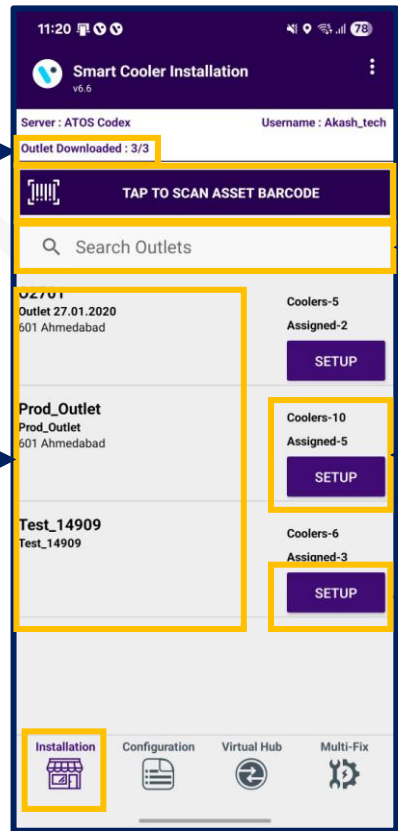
11:20

78

Smart Cooler Installation
v6.6

Server : ATOS Codex
Username : Akash_tech

Outlet Downloaded : 3/3

TAP TO SCAN ASSET BARCODE

Search Outlets

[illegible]
Outlet 27.01.2020
601 Ahmedabad

Coolers-5
Assigned-2
SETUP

Prod_Outlet
Prod_Outlet
601 Ahmedabad

Coolers-10
Assigned-5
SETUP

Test_14909
Test_14909

Coolers-6
Assigned-3
SETUP

Installation
Configuration
Virtual Hub
Multi-Fix